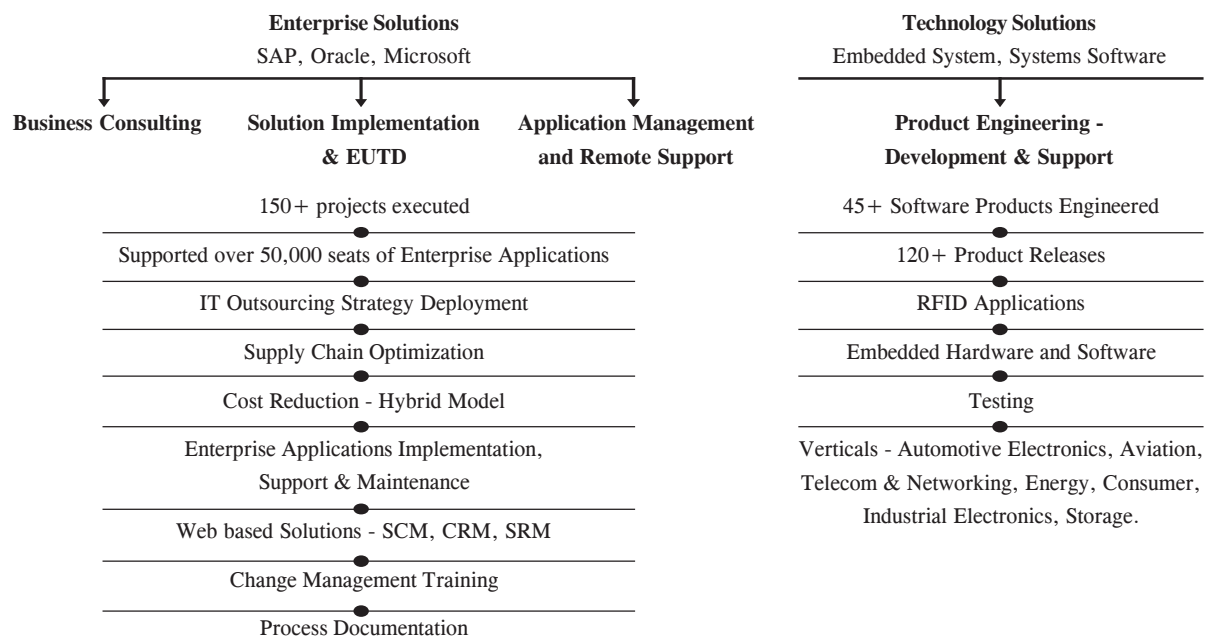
Enterprise Solutions
SAP, Oracle, Microsoft

Business Consulting

Solution Implementation & EUTD

Application Management and Remote Support

150+ projects executed

Supported over 50,000 seats of Enterprise Applications

IT Outsourcing Strategy Deployment

Supply Chain Optimization

Cost Reduction - Hybrid Model

Enterprise Applications Implementation, Support & Maintenance

Web based Solutions - SCM, CRM, SRM

Change Management Training

Process Documentation

Technology Solutions
Embedded System, Systems Software

Product Engineering - Development & Support

45+ Software Products Engineered

120+ Product Releases

RFID Applications

Embedded Hardware and Software

Testing

Verticals - Automotive Electronics, Aviation, Telecom & Networking, Energy, Consumer, Industrial Electronics, Storage.